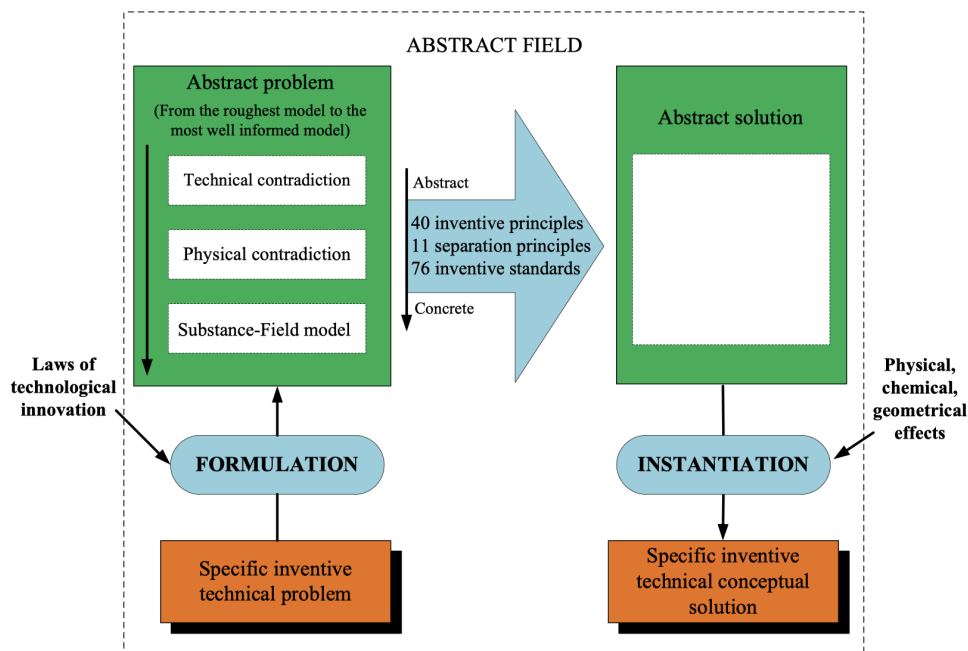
ABSTRACT FIELD

Abstract problem
(From the roughest model to the most well informed model)

Technical contradiction

Physical contradiction

Substance-Field model

Abstract

40 inventive principles
11 separation principles
76 inventive standards

Concrete

Abstract solution

Laws of technological innovation

FORMULATION

INSTANTIATION

Physical, chemical, geometrical effects

Specific inventive technical problem

Specific inventive technical conceptual solution